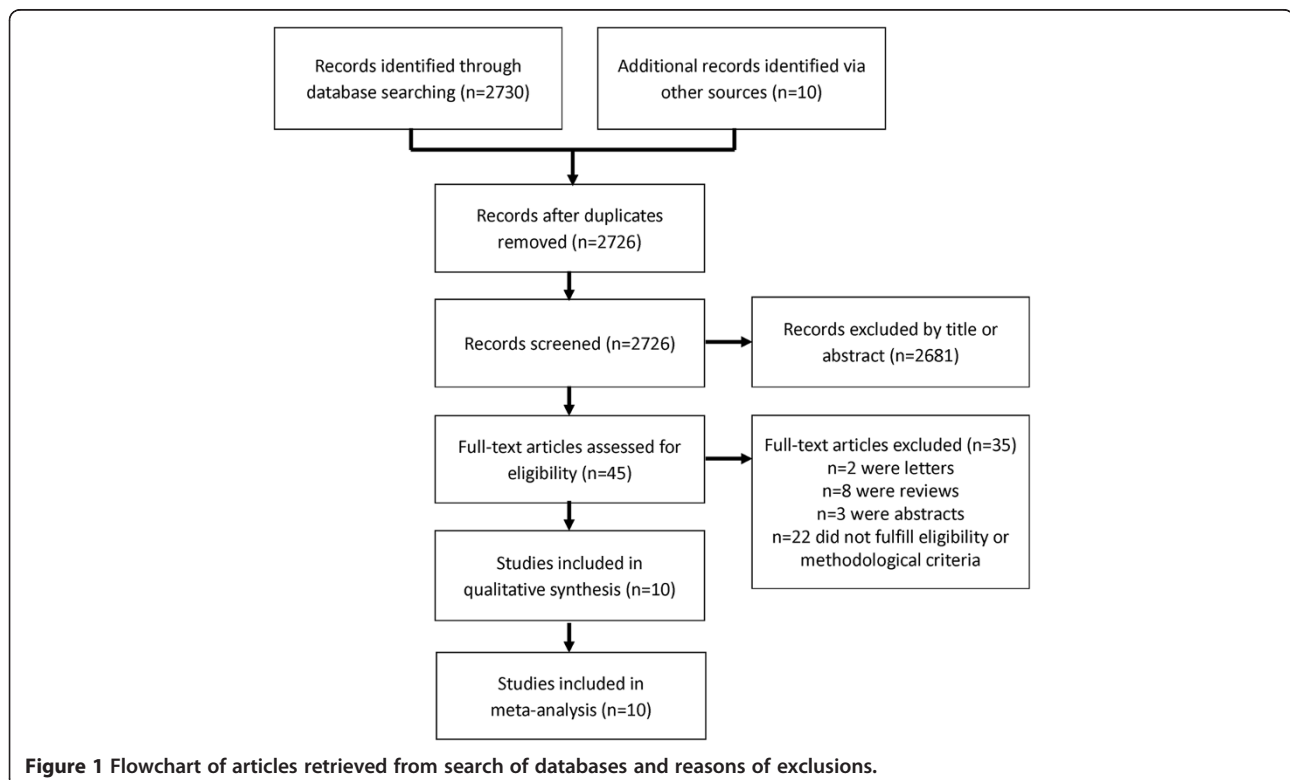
Records identified through database searching (n=2730)

Additional records identified via other sources (n=10)

Records after duplicates removed (n=2726)

Records screened (n=2726)

Records excluded by title or abstract (n=2681)

Full-text articles assessed for eligibility (n=45)

Full-text articles excluded (n=35)
n=2 were letters
n=8 were reviews
n=3 were abstracts
n=22 did not fulfill eligibility or methodological criteria

Studies included in qualitative synthesis (n=10)

Studies included in meta-analysis (n=10)

**Figure 1 Flowchart of articles retrieved from search of databases and reasons of exclusions.**